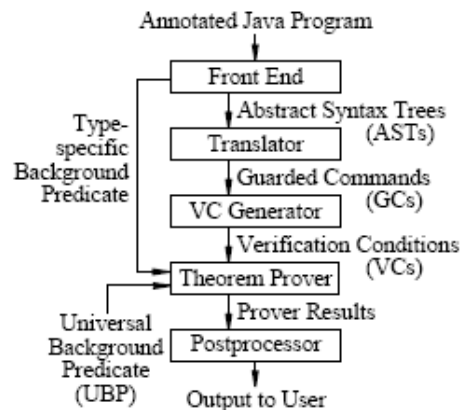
Annotated Java Program

Front End

Abstract Syntax Trees (ASTs)

Type-specific Background Predicate

Translator

Guarded Commands (GCs)

VC Generator

Verification Conditions (VCs)

Theorem Prover

Prover Results

Universal Background Predicate (UBP)

Postprocessor

Output to User